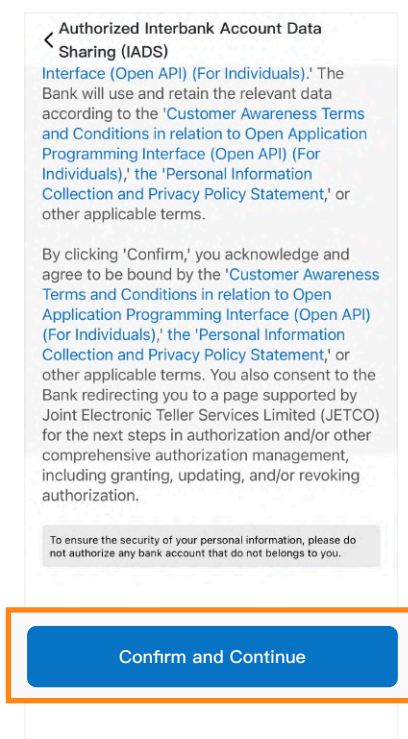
< Authorized Interbank Account Data Sharing (IADS)

Interface (Open API) (For Individuals).' The Bank will use and retain the relevant data according to the 'Customer Awareness Terms and Conditions in relation to Open Application Programming Interface (Open API) (For Individuals),' the 'Personal Information Collection and Privacy Policy Statement,' or other applicable terms.

By clicking 'Confirm,' you acknowledge and agree to be bound by the 'Customer Awareness Terms and Conditions in relation to Open Application Programming Interface (Open API) (For Individuals),' the 'Personal Information Collection and Privacy Policy Statement,' or other applicable terms. You also consent to the Bank redirecting you to a page supported by Joint Electronic Teller Services Limited (JETCO) for the next steps in authorization and/or other comprehensive authorization management, including granting, updating, and/or revoking authorization.

To ensure the security of your personal information, please do not authorize any bank account that do not belongs to you.

Confirm and Continue